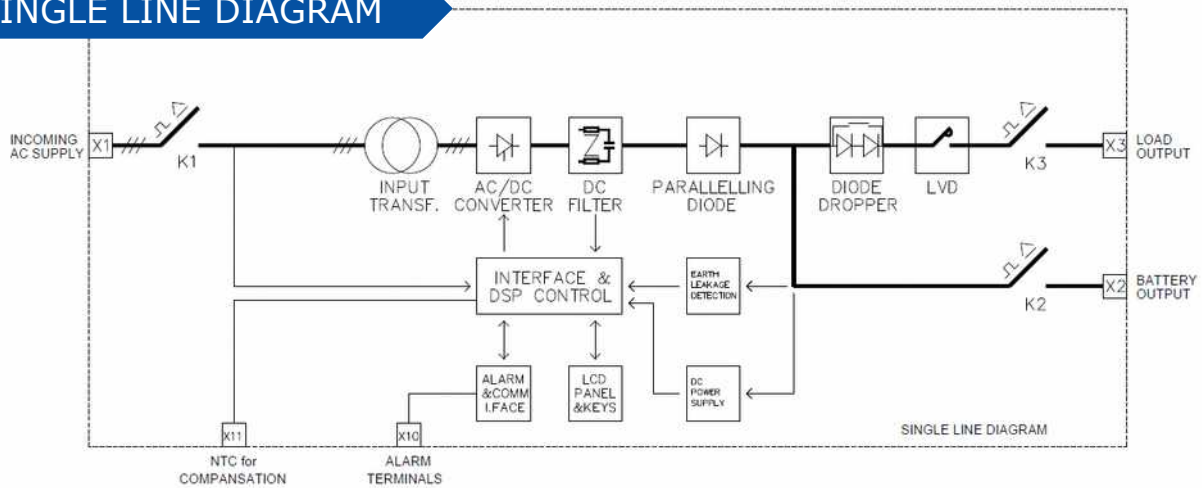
INGLE LINE DIAGRAM

INCOMING AC SUPPLY
X1
K1
INPUT TRANSF.
AC/DC CONVERTER
DC FILTER
PARALLELLING DIODE
DIODE DROPPER
LVD
K3
X3
LOAD OUTPUT
INTERFACE & DSP CONTROL
EARTH LEAKAGE DETECTION
K2
X2
BATTERY OUTPUT
ALARM &COMM I.FACE
LCD PANEL &KEYS
DC POWER SUPPLY
X11
NTC for COMPANSATION
X10
ALARM TERMINALS
SINGLE LINE DIAGRAM